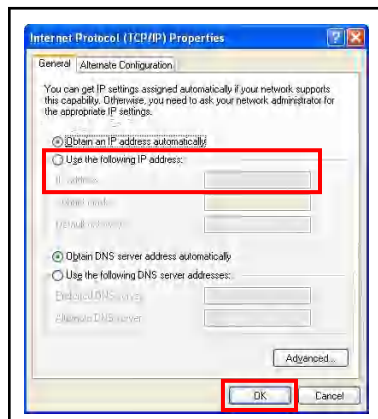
Internet Protocol (TCP/IP) Properties

General | Alternate Configuration

You can get IP settings assigned automatically if your network supports this capability. Otherwise, you need to ask your network administrator for the appropriate IP settings.

Obtain an IP address automatically
Use the following IP address:
IP address:
Subnet mask:
Default gateway:

Obtain DNS server address automatically
Use the following DNS server addresses:
Preferred DNS server:
Alternate DNS server:

Advanced...

OK | Cancel